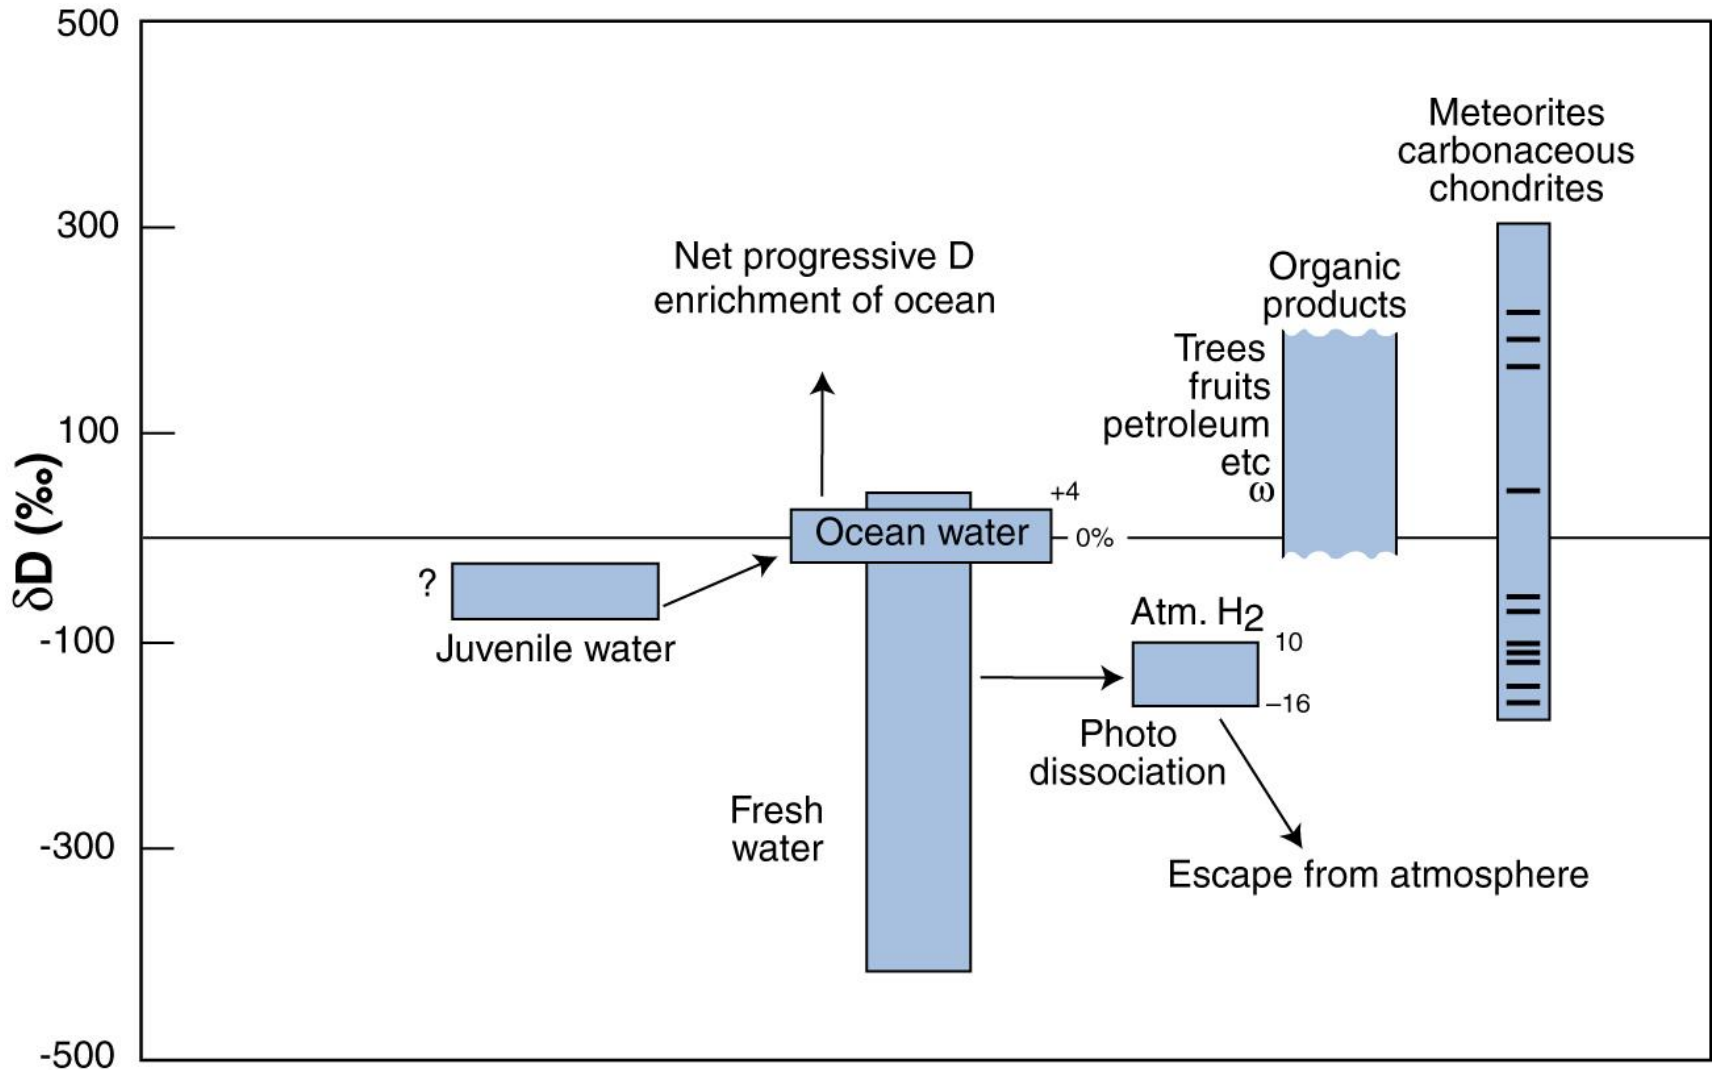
500

300

100

-100

-300

-500

δD (‰)

Meteorites carbonaceous chondrites

Organic products

Net progressive D enrichment of ocean

Trees fruits petroleum etc ω

+4

Ocean water

0%

?

Juvenile water

Atm. $H_2$

10

–16

Photo dissociation

Fresh water

Escape from atmosphere